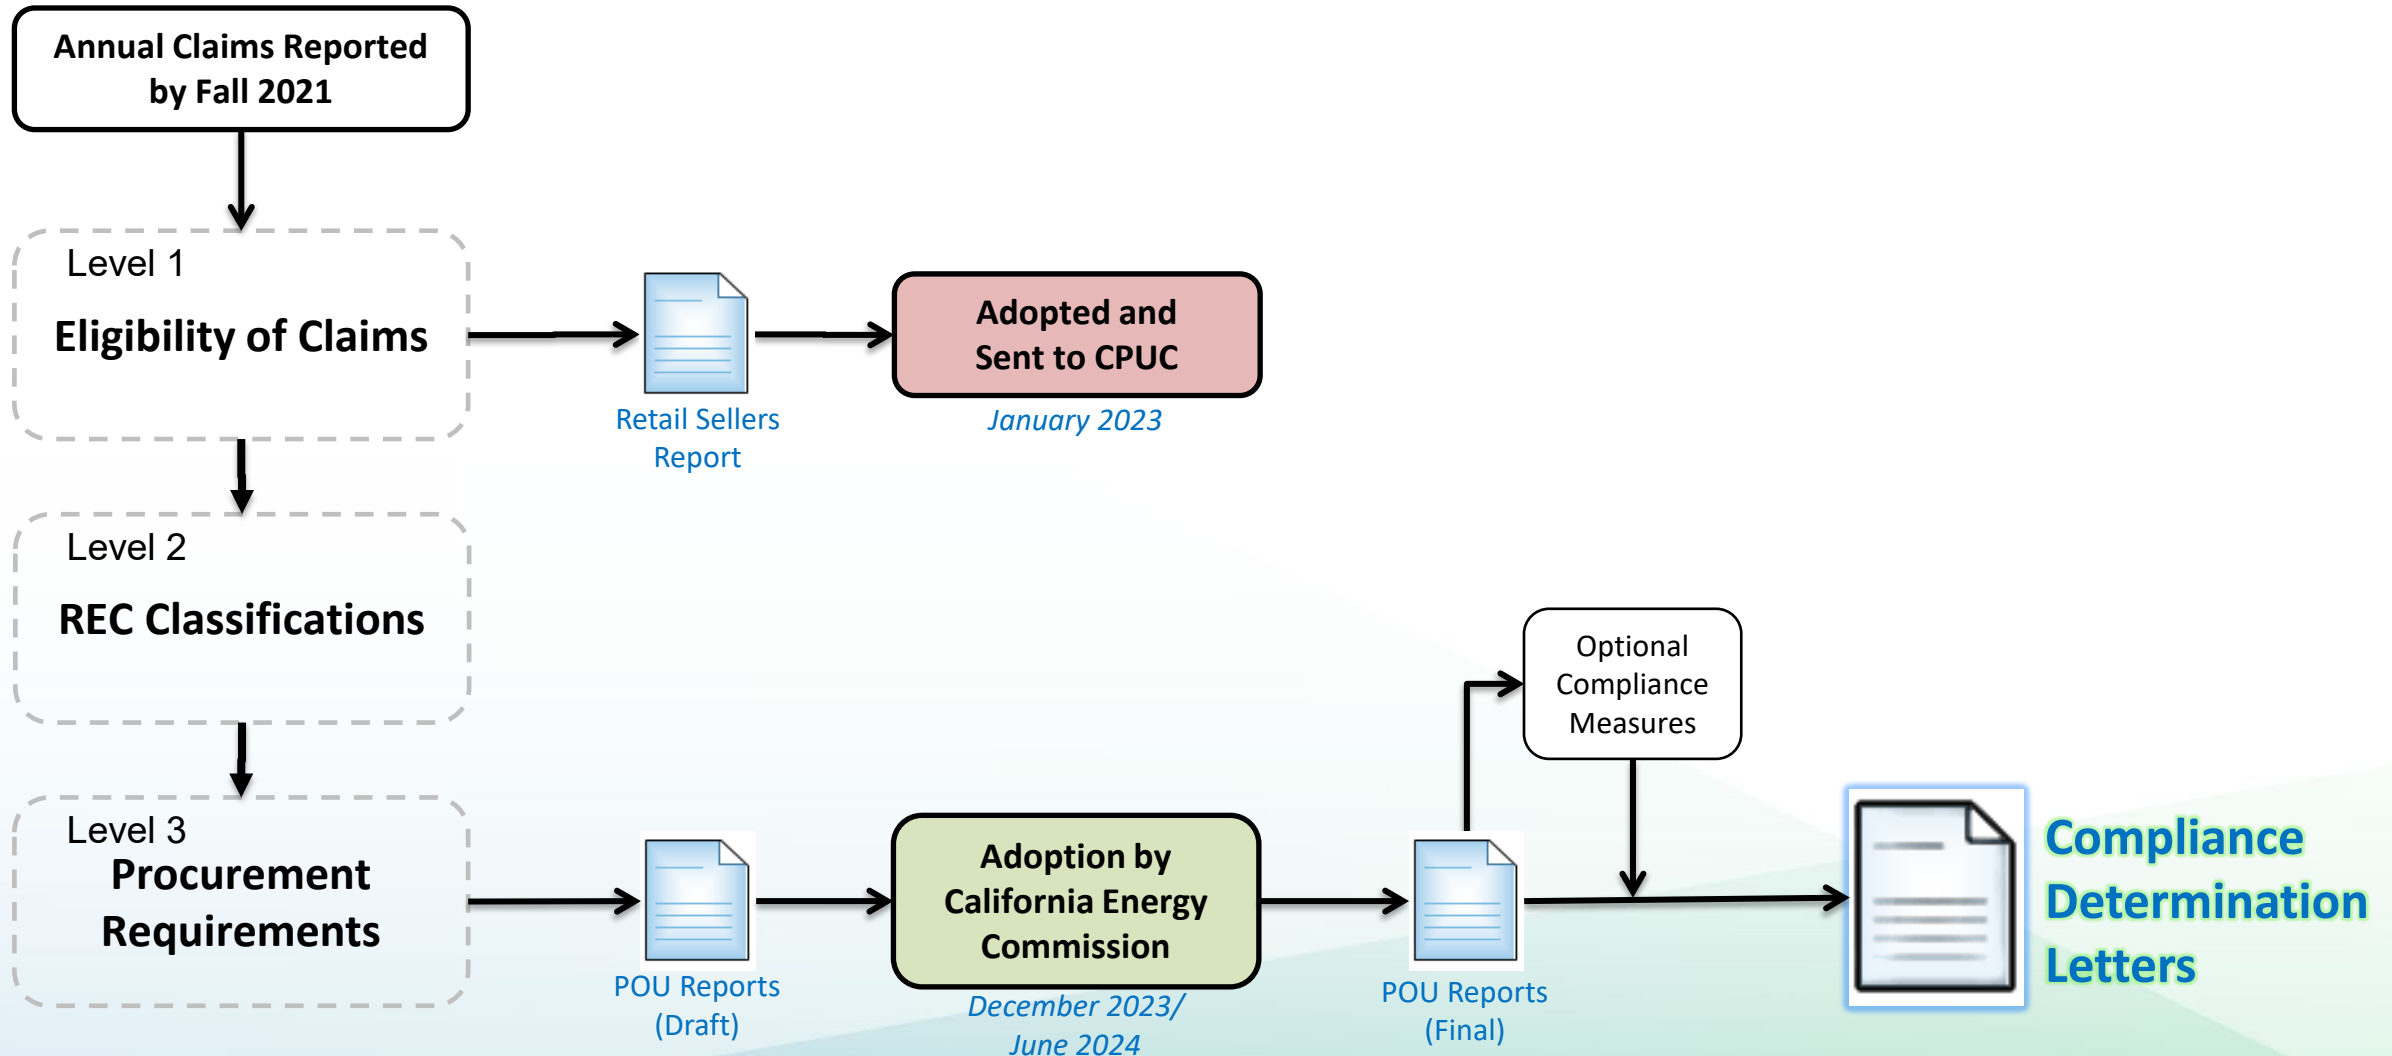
Annual Claims Reported by Fall 2021

Level 1
Eligibility of Claims

Retail Sellers Report

Adopted and Sent to CPUC

January 2023

Level 2
REC Classifications

Optional Compliance Measures

Level 3
Procurement Requirements

POU Reports (Draft)

Adoption by California Energy Commission

December 2023/ June 2024

POU Reports (Final)

Compliance Determination Letters